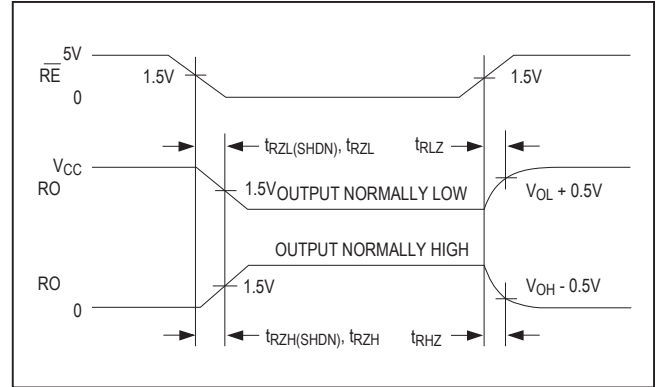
5V

$\overline{RE}$

1.5V

1.5V

0

$t_{RZL(SHDN)}$, $t_{RZL}$

$t_{RLZ}$

$V_{CC}$

RO

1.5V OUTPUT NORMALLY LOW

$V_{OL}$ + 0.5V

OUTPUT NORMALLY HIGH

RO

1.5V

$V_{OH}$ - 0.5V

0

$t_{RZH(SHDN)}$, $t_{RZH}$

$t_{RHZ}$